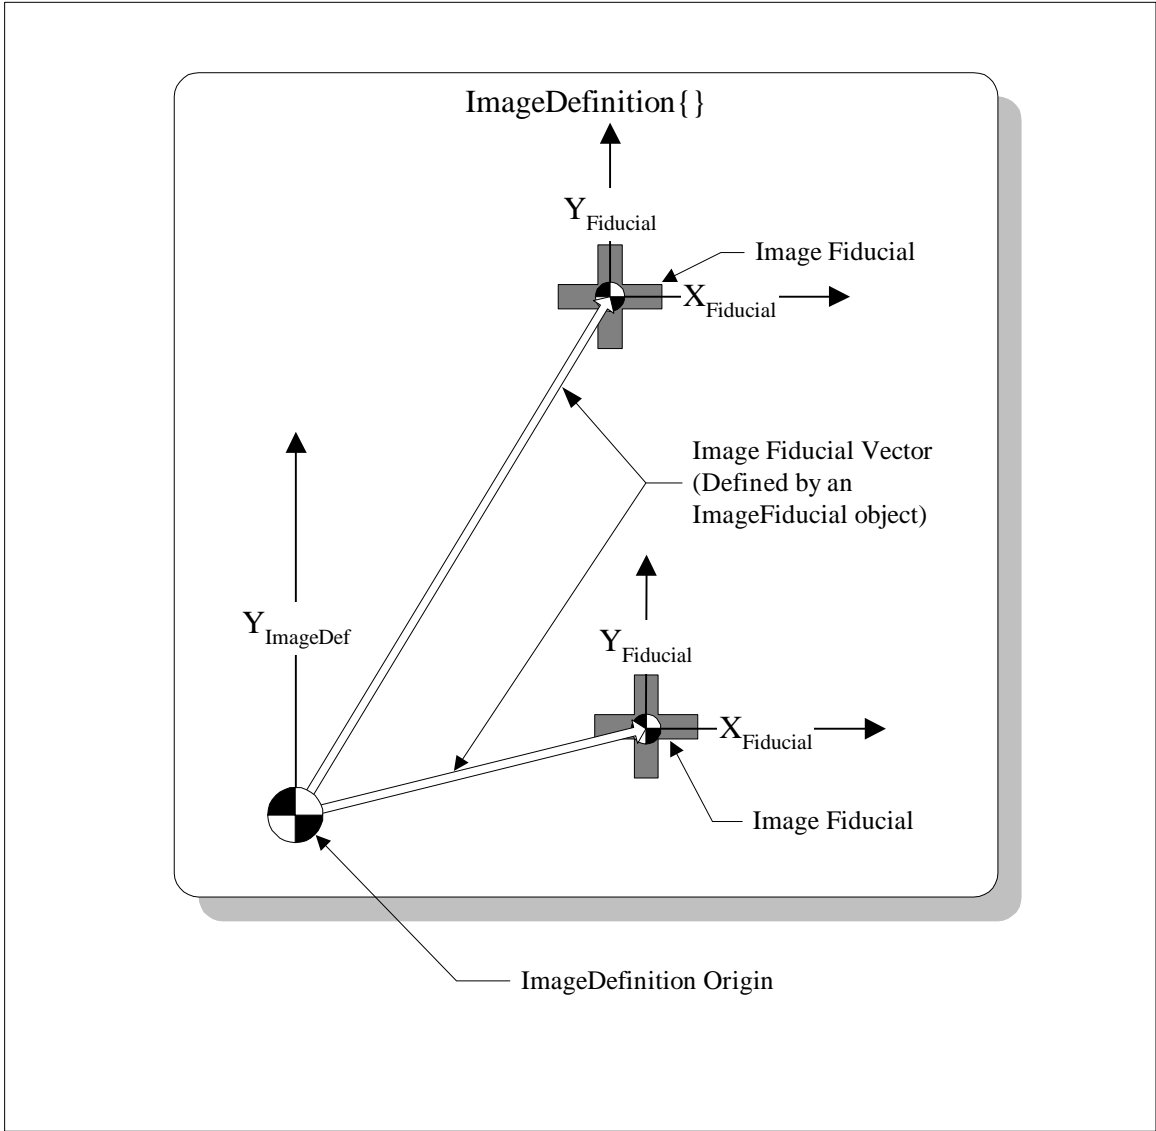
ImageDefinition{ }

$Y_{Fiducial}$

Image Fiducial

$X_{Fiducial}$

Image Fiducial Vector (Defined by an ImageFiducial object)

$Y_{ImageDef}$

$Y_{Fiducial}$

$X_{Fiducial}$

Image Fiducial

ImageDefinition Origin